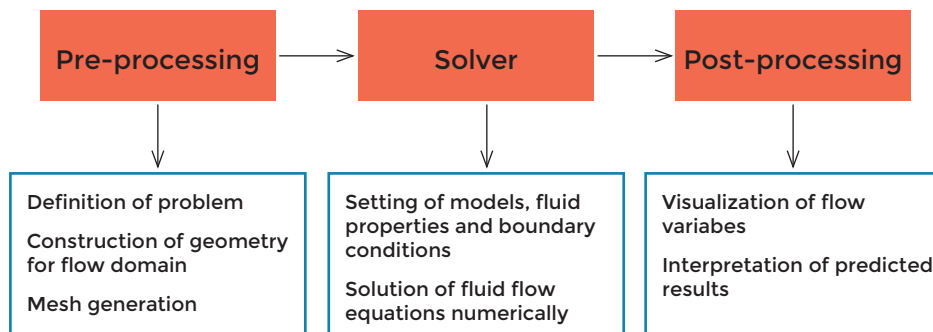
Pre-processing

Solver

Post-processing

Definition of problem

Construction of geometry for flow domain

Mesh generation

Setting of models, fluid properties and boundary conditions

Solution of fluid flow equations numerically

Visualization of flow variabes

Interpretation of predicted results